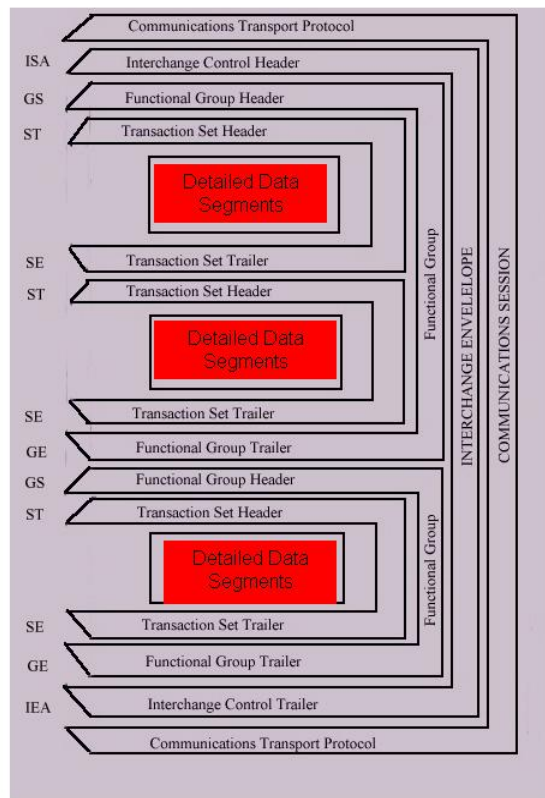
Communications Transport Protocol

ISA Interchange Control Header

GS Functional Group Header

ST Transaction Set Header

Detailed Data Segments

SE Transaction Set Trailer

ST Transaction Set Header

Detailed Data Segments

SE Transaction Set Trailer

GE Functional Group Trailer

Functional Group

GS Functional Group Header

ST Transaction Set Header

Detailed Data Segments

SE Transaction Set Trailer

GE Functional Group Trailer

Functional Group

IEA Interchange Control Trailer

Communications Transport Protocol

INTERCHANGE ENVELELOPE

COMMUNICATIONS SESSION